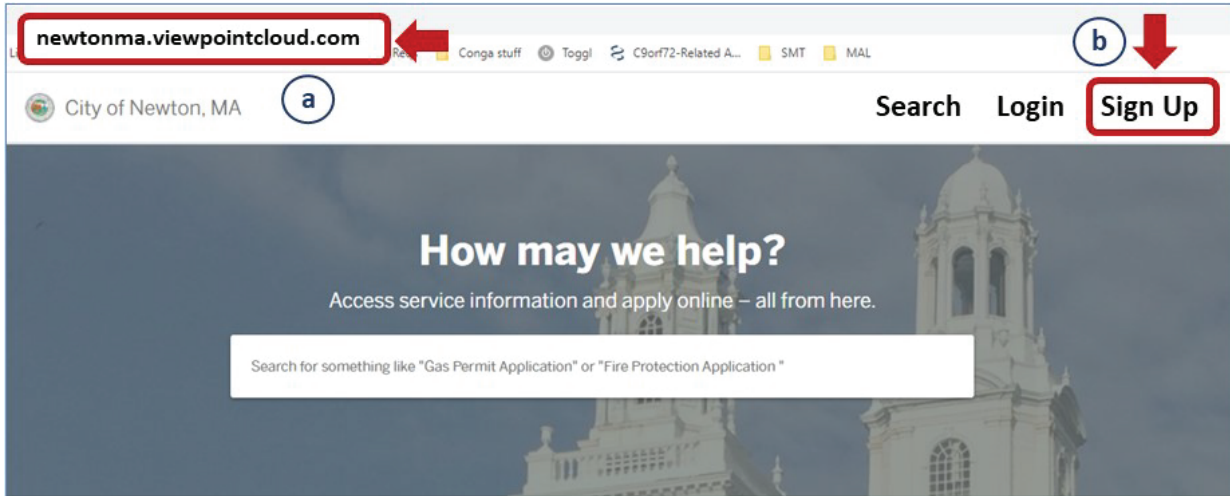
newtonma.viewpointcloud.com

La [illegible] Re Conga stuff Toggl C9orf72-Related A... SMT MAL

b

City of Newton, MA

a

Search Login Sign Up

How may we help?

Access service information and apply online – all from here.

Search for something like "Gas Permit Application" or "Fire Protection Application "